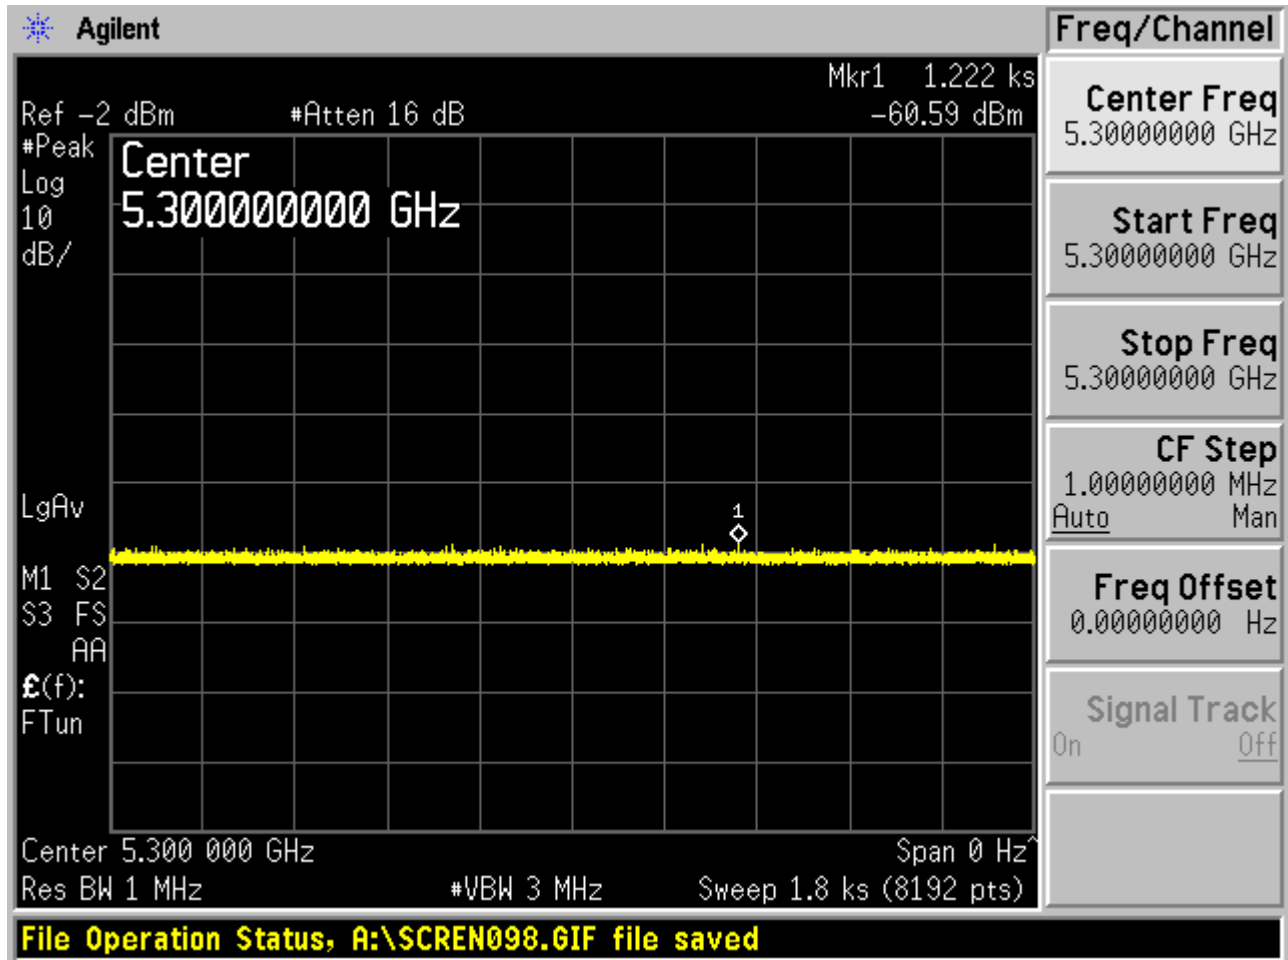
Agilent

Mkr1 1.222 ks
Ref -2 dBm #Atten 16 dB -60.59 dBm
#Peak
Log
10
dB/

Center
5.300000000 GHz

LgAv

1

M1 S2
S3 FS
AA
£(f):
FTun

Center 5.300 000 GHz Span 0 Hz
Res BW 1 MHz #VBW 3 MHz Sweep 1.8 ks (8192 pts)

Freq/Channel

Center Freq
5.30000000 GHz

Start Freq
5.30000000 GHz

Stop Freq
5.30000000 GHz

CF Step
1.00000000 MHz
Auto Man

Freq Offset
0.00000000 Hz

Signal Track
On Off

File Operation Status, A:\SCREN098.GIF file saved